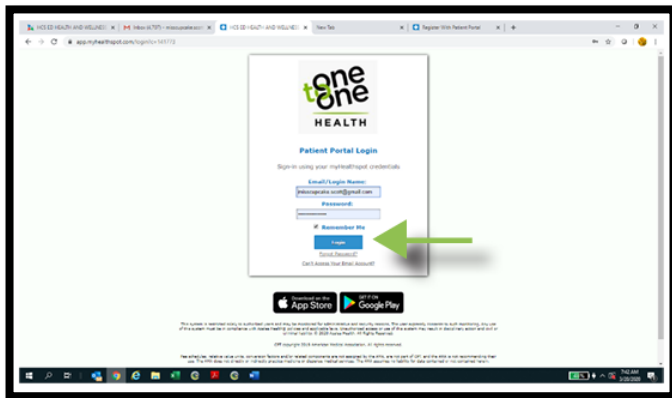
HCS ED HEALTH AND WELLNESS | Inbox (4,797) - mlsscopcalo... | HCS ED HEALTH AND WELLNESS | New Tab | Register With Patient Portal | +

app.myhealthspot.com/login?c=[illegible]

one to one HEALTH

Patient Portal Login

Sign-in using your myHealthspot credentials

Email/Login Name:

mlsscopcalo.scott@gmail.com

Password:

••••••••••••

Remember Me

Login

Forgot Password?

Can't Access Your Email Account?

Download on the App Store

GET IT ON Google Play

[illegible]

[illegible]

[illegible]

7:42 AM
3/20/2020